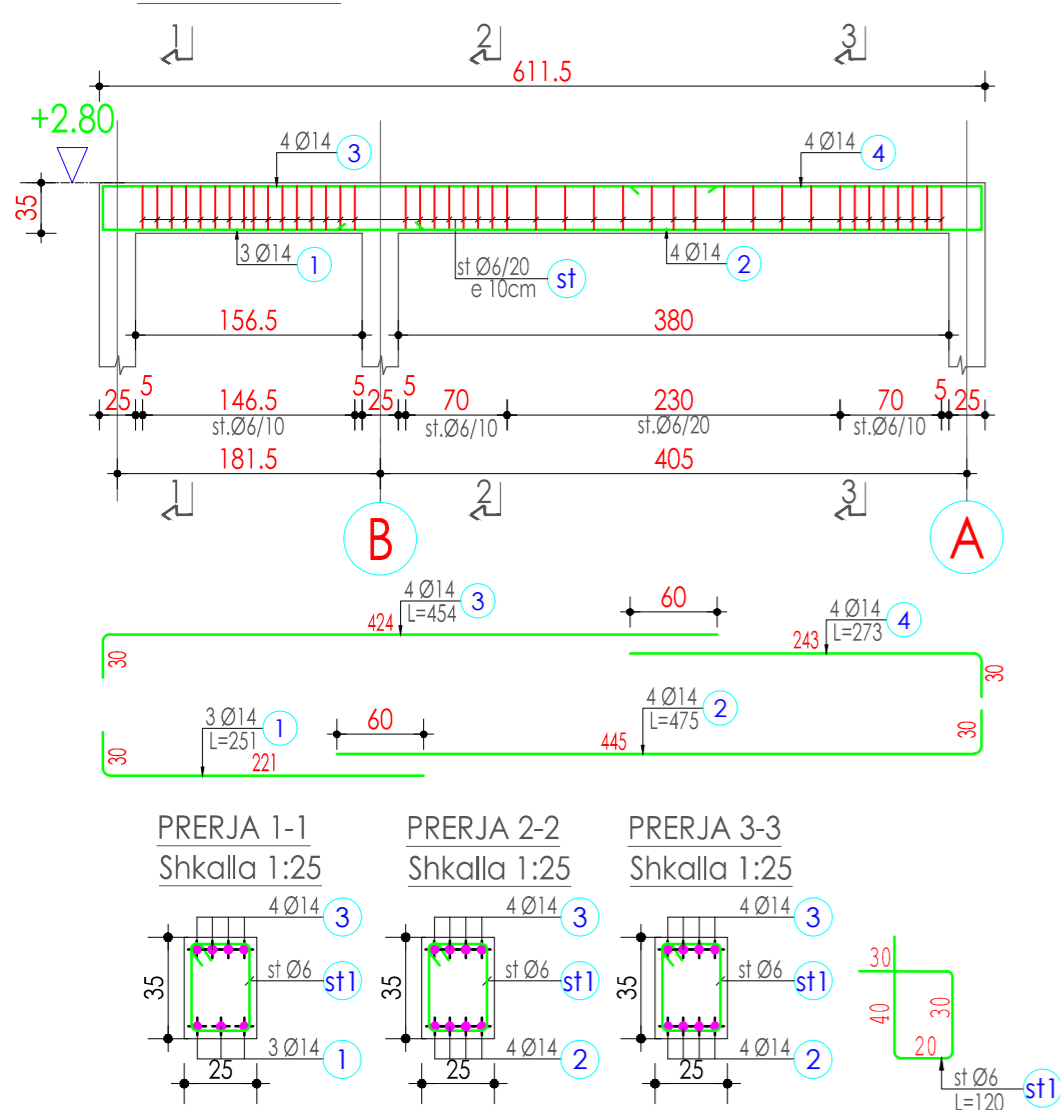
1
2
3
611.5
+2.80
35
4 Ø14 3
4 Ø14 4
3 Ø14 1
st Ø6/20
e 10cm st
4 Ø14 2
156.5
380
25 5 146.5 5 25 5 70 230 70 5 25
st.Ø6/10
st.Ø6/10
st.Ø6/20
st.Ø6/10
181.5
405
1
2
3
B
A
4 Ø14
424 L=454 3
60
4 Ø14
243 L=273 4
30
30
4 Ø14
L=475 2
445
30
3 Ø14
L=251 1
221
60
30
PRERJA 1-1
Shkalla 1:25
PRERJA 2-2
Shkalla 1:25
PRERJA 3-3
Shkalla 1:25
4 Ø14 3
st Ø6 st1
35
3 Ø14 1
25
4 Ø14 3
st Ø6 st1
35
4 Ø14 2
25
4 Ø14 3
st Ø6 st1
35
4 Ø14 2
25
30
40
30
20
st Ø6
L=120 st1